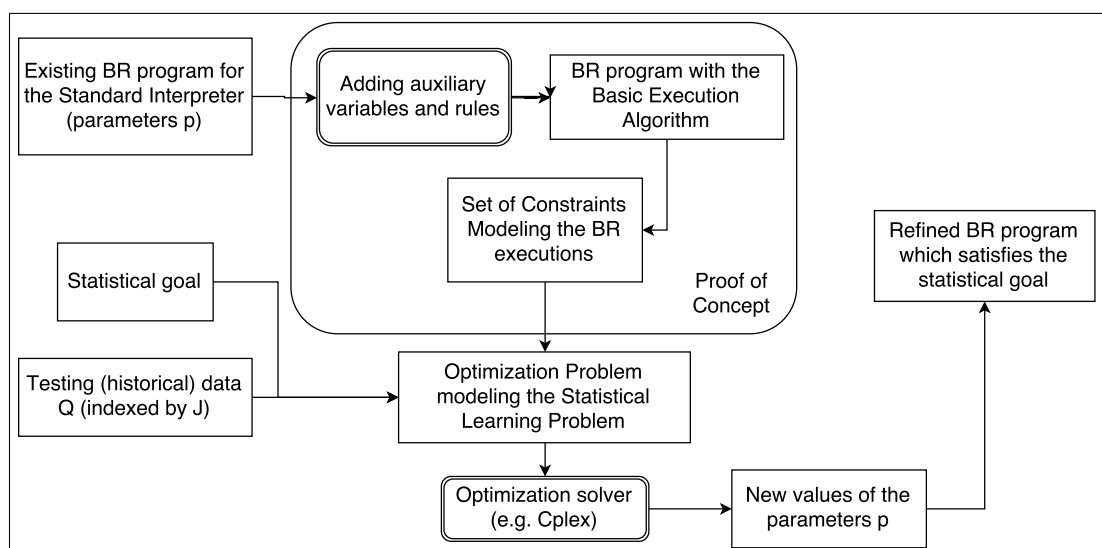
Existing BR program for the Standard Interpreter (parameters p)

Adding auxiliary variables and rules

BR program with the Basic Execution Algorithm

Set of Constraints Modeling the BR executions

Proof of Concept

Refined BR program which satisfies the statistical goal

Statistical goal

Testing (historical) data Q (indexed by J)

Optimization Problem modeling the Statistical Learning Problem

Optimization solver (e.g. Cplex)

New values of the parameters p